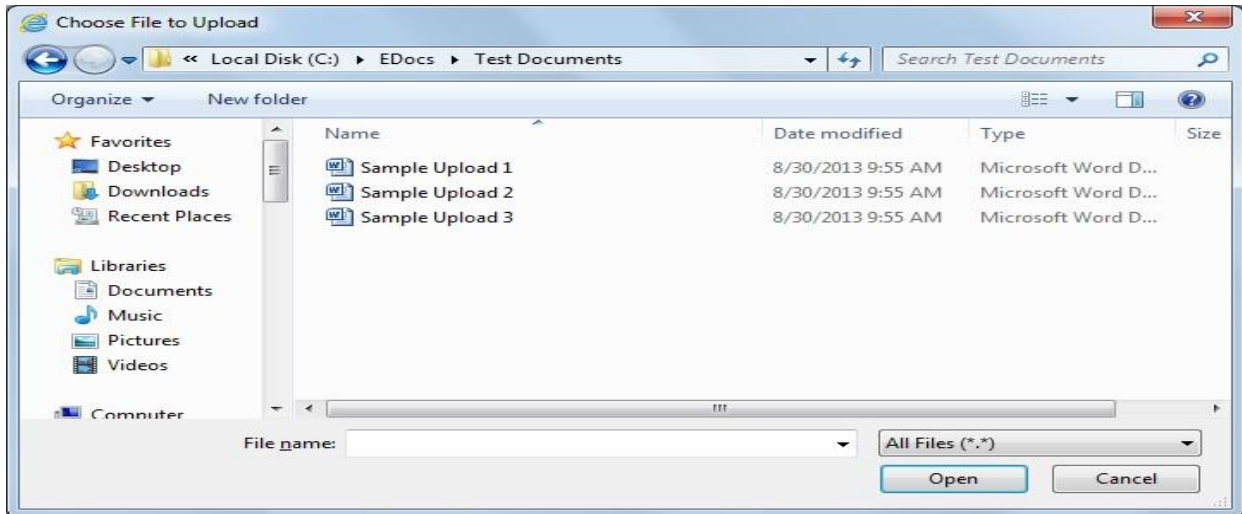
Choose File to Upload

« Local Disk (C:) ▸ EDocs ▸ Test Documents

Search Test Documents

Organize ▾ New folder

Favorites
Desktop
Downloads
Recent Places

Libraries
Documents
Music
Pictures
Videos

Computer

| Name | Date modified | Type | Size |
|---|---|---|---|
| Sample Upload 1 | 8/30/2013 9:55 AM | Microsoft Word D... | |
| Sample Upload 2 | 8/30/2013 9:55 AM | Microsoft Word D... | |
| Sample Upload 3 | 8/30/2013 9:55 AM | Microsoft Word D... | |

File name:

All Files (*.*)

Open

Cancel